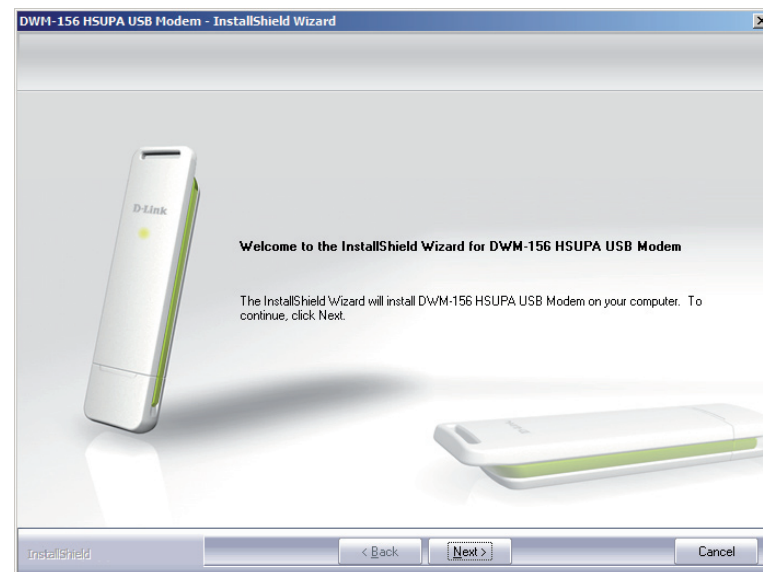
DWM-156 HSUPA USB Modem - InstallShield Wizard

D-Link

Welcome to the InstallShield Wizard for DWM-156 HSUPA USB Modem

The InstallShield Wizard will install DWM-156 HSUPA USB Modem on your computer. To continue, click Next.

InstallShield

< Back

Next >

Cancel